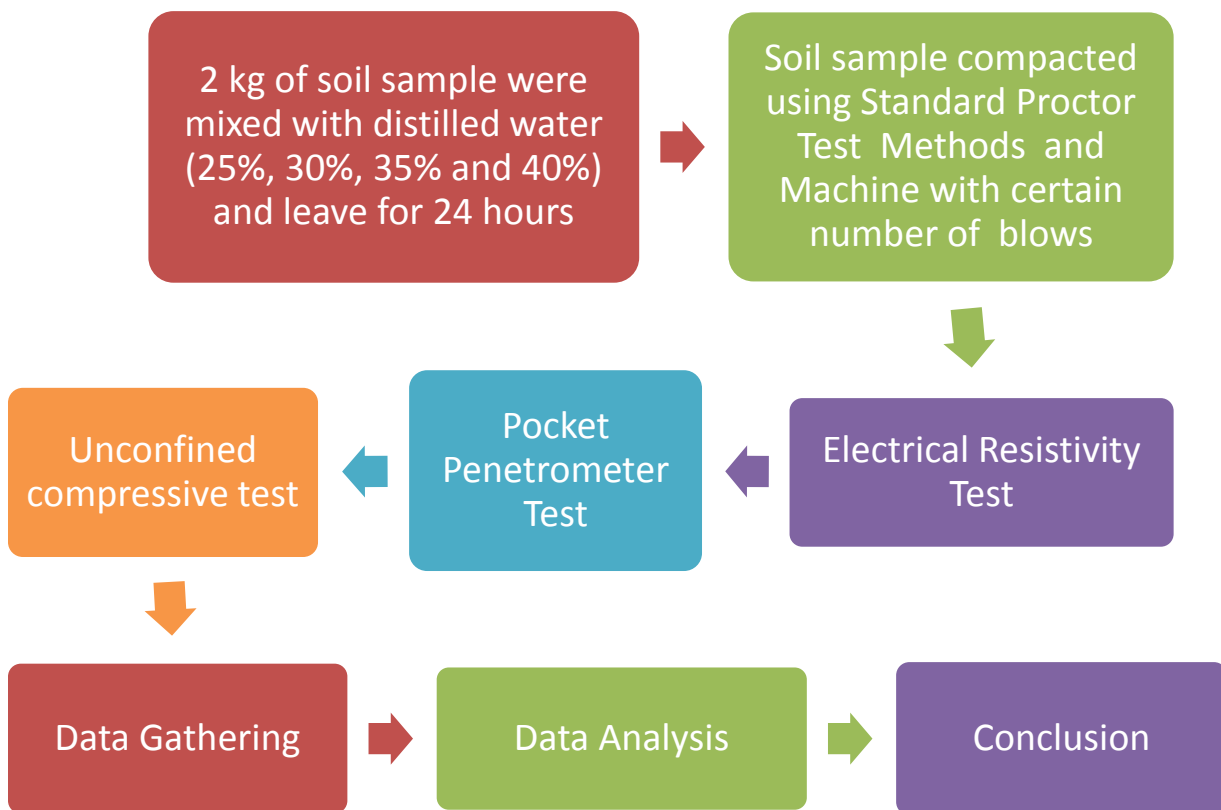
2 kg of soil sample were mixed with distilled water (25%, 30%, 35% and 40%) and leave for 24 hours

Soil sample compacted using Standard Proctor Test Methods and Machine with certain number of blows

Electrical Resistivity Test

Pocket Penetrometer Test

Unconfined compressive test

Data Gathering

Data Analysis

Conclusion